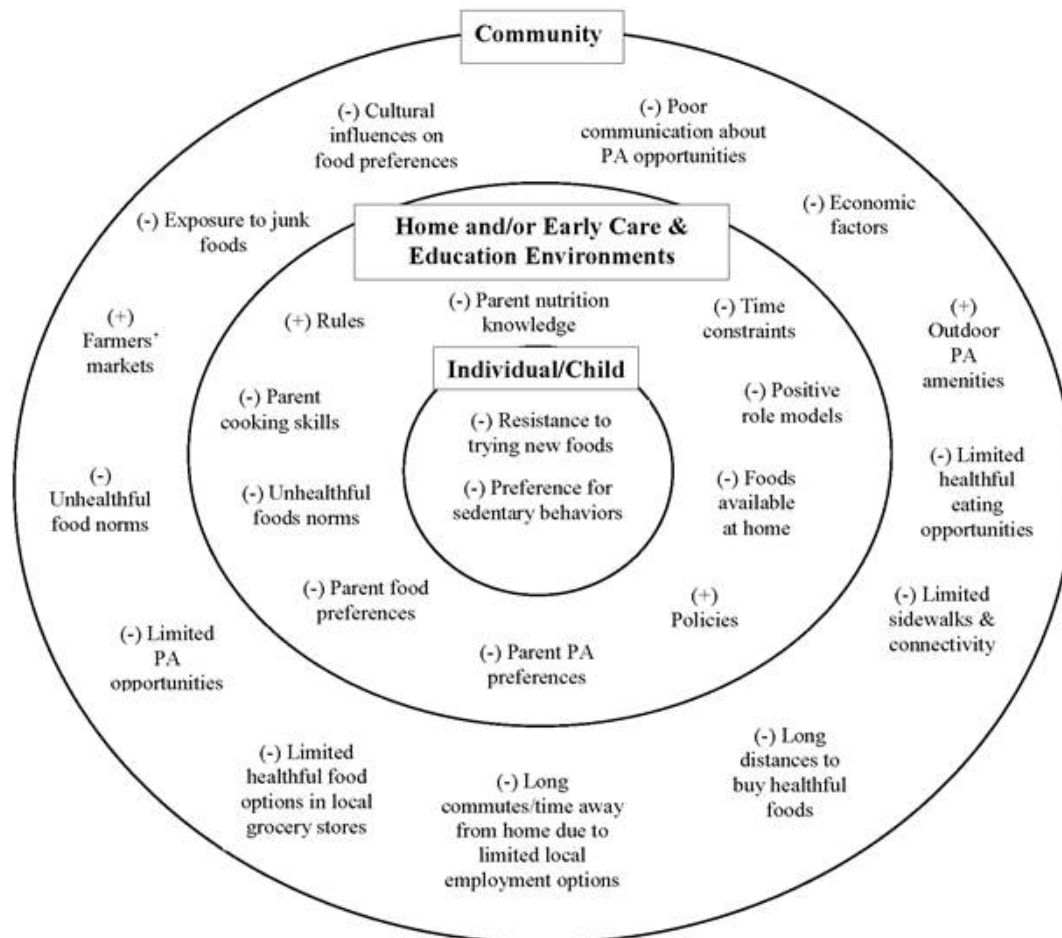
Community

(-) Cultural influences on food preferences

(-) Poor communication about PA opportunities

(-) Exposure to junk foods

(-) Economic factors

Home and/or Early Care & Education Environments

(+) Farmers' markets

(+) Rules

(-) Parent nutrition knowledge

(-) Time constraints

(+) Outdoor PA amenities

Individual/Child

(-) Parent cooking skills

(-) Positive role models

(-) Resistance to trying new foods

(-) Preference for sedentary behaviors

(-) Unhealthful food norms

(-) Unhealthful foods norms

(-) Foods available at home

(-) Limited healthful eating opportunities

(-) Parent food preferences

(+) Policies

(-) Limited sidewalks & connectivity

(-) Limited PA opportunities

(-) Parent PA preferences

(-) Limited healthful food options in local grocery stores

(-) Long commutes/time away from home due to limited local employment options

(-) Long distances to buy healthful foods